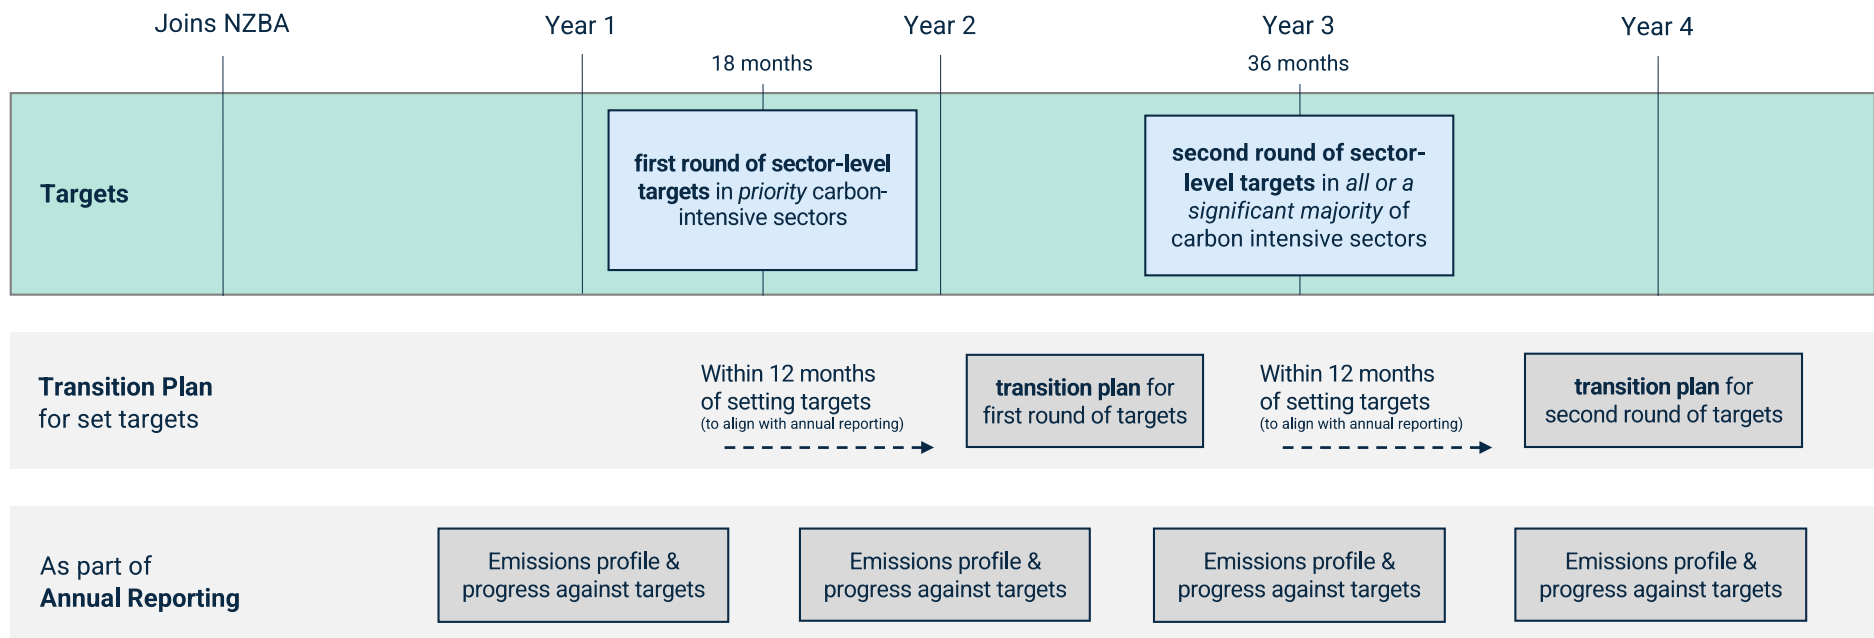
Joins NZBA

Year 1

Year 2

Year 3

Year 4

18 months

36 months

Targets

first round of sector-level targets in priority carbon-intensive sectors

second round of sector-level targets in all or a significant majority of carbon intensive sectors

Transition Plan for set targets

Within 12 months of setting targets (to align with annual reporting)

transition plan for first round of targets

Within 12 months of setting targets (to align with annual reporting)

transition plan for second round of targets

As part of Annual Reporting

Emissions profile & progress against targets

Emissions profile & progress against targets

Emissions profile & progress against targets

Emissions profile & progress against targets